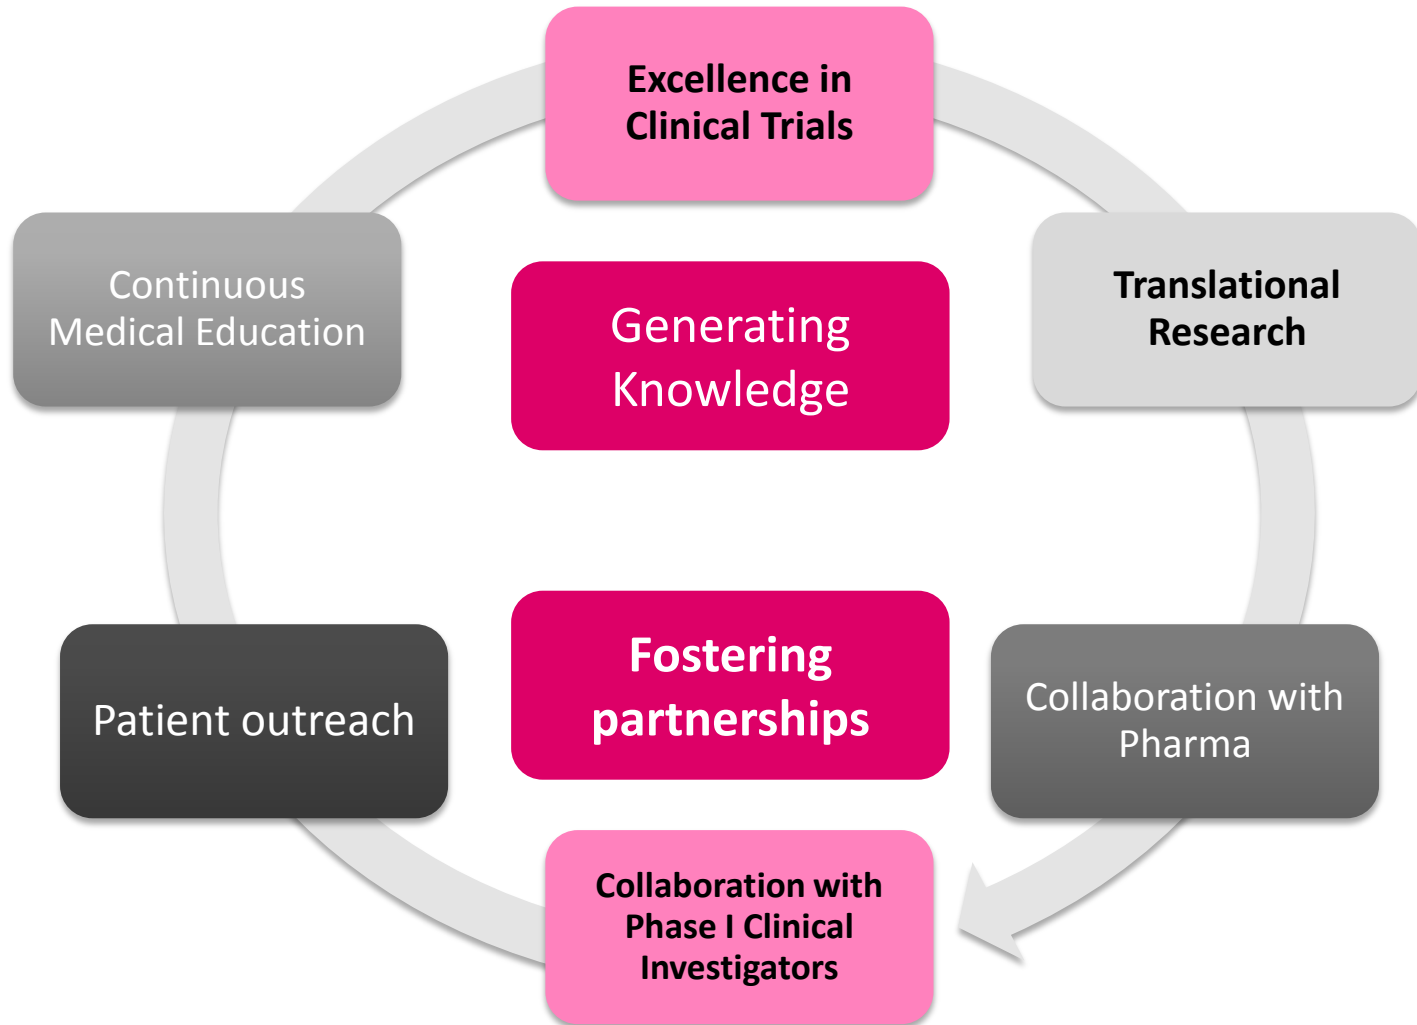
Excellence in Clinical Trials

Continuous Medical Education

Generating Knowledge

Translational Research

Fostering partnerships

Patient outreach

Collaboration with Pharma

Collaboration with Phase I Clinical Investigators